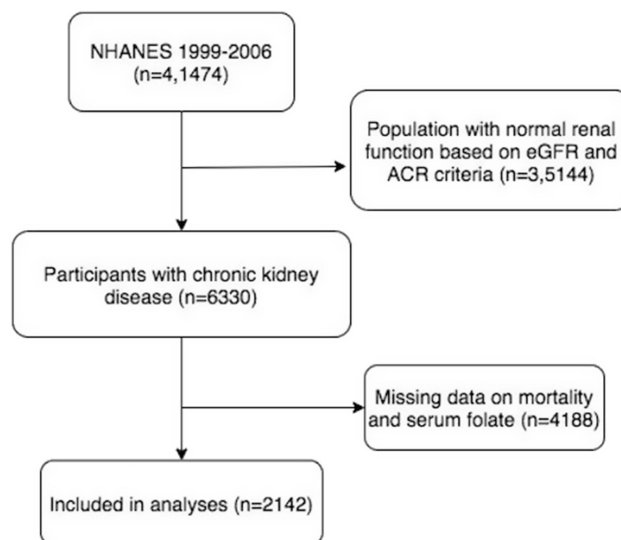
NHANES 1999-2006 (n=4,1474)

Population with normal renal function based on eGFR and ACR criteria (n=3,5144)

Participants with chronic kidney disease (n=6330)

Missing data on mortality and serum folate (n=4188)

Included in analyses (n=2142)